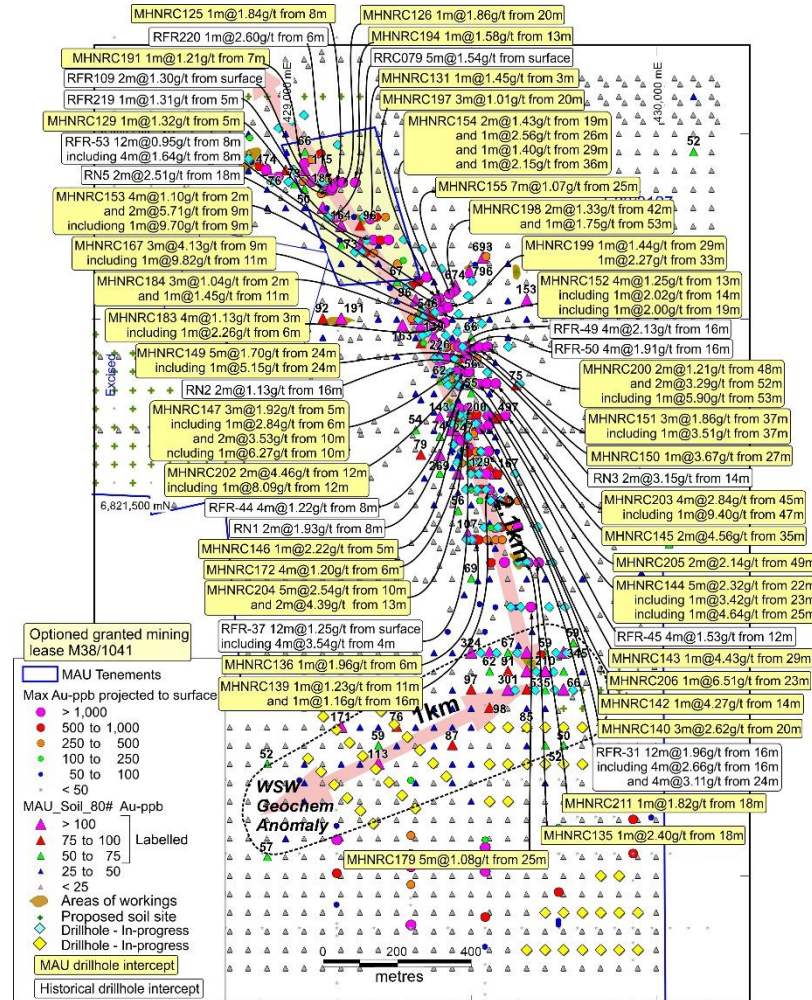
MHNRC125 1m@1.84g/t from 8m

MHNRC126 1m@1.86g/t from 20m

RFR220 1m@2.60g/t from 6m

MHNRC194 1m@1.58g/t from 13m

MHNRC191 1m@1.21g/t from 7m

RRC079 5m@1.54g/t from surface

RFR109 2m@1.30g/t from surface

MHNRC131 1m@1.45g/t from 3m

RFR219 1m@1.31g/t from 5m

MHNRC197 3m@1.01g/t from 20m

429,000 mE

430,000 mE

MHNRC129 1m@1.32g/t from 5m

MHNRC154 2m@1.43g/t from 19m and 1m@2.56g/t from 26m and 1m@1.40g/t from 29m and 1m@2.15g/t from 36m

RFR-53 12m@0.95g/t from 8m including 4m@1.64g/t from 8m

RN5 2m@2.51g/t from 18m

MHNRC155 7m@1.07g/t from 25m

MHNRC153 4m@1.10g/t from 2m and 2m@5.71g/t from 9m includiong 1m@9.70g/t from 9m

MHNRC198 2m@1.33g/t from 42m and 1m@1.75g/t from 53m

MHNRC167 3m@4.13g/t from 9m including 1m@9.82g/t from 11m

MHNRC199 1m@1.44g/t from 29m 1m@2.27g/t from 33m

MHNRC152 4m@1.25g/t from 13m including 1m@2.02g/t from 14m including 1m@2.00g/t from 19m

MHNRC184 3m@1.04g/t from 2m and 1m@1.45g/t from 11m

MHNRC183 4m@1.13g/t from 3m including 1m@2.26g/t from 6m

RFR-49 4m@2.13g/t from 16m

RFR-50 4m@1.91g/t from 16m

MHNRC149 5m@1.70g/t from 24m including 1m@5.15g/t from 24m

RN2 2m@1.13g/t from 16m

MHNRC200 2m@1.21g/t from 48m and 2m@3.29g/t from 52m including 1m@5.90g/t from 53m

MHNRC147 3m@1.92g/t from 5m including 1m@2.84g/t from 6m and 2m@3.53g/t from 10m ncluding 1m@6.27g/t from 10m

MHNRC151 3m@1.86g/t from 37m including 1m@3.51g/t from 37m

MHNRC150 1m@3.67g/t from 27m

MHNRC202 2m@4.46g/t from 12m including 1m@8.09g/t from 12m

RN3 2m@3.15g/t from 14m

RFR-44 4m@1.22g/t from 8m

MHNRC203 4m@2.84g/t from 45m including 1m@9.40g/t from 47m

6,821,500 mN

RN1 2m@1.93g/t from 8m

MHNRC145 2m@4.56g/t from 35m

MHNRC146 1m@2.22g/t from 5m

MHNRC205 2m@2.14g/t from 49m

MHNRC172 4m@1.20g/t from 6m

MHNRC144 5m@2.32g/t from 22m including 1m@3.42g/t from 23m including 1m@4.64g/t from 25m

MHNRC204 5m@2.54g/t from 10m and 2m@4.39g/t from 13m

Optioned granted mining lease M38/1041

RFR-37 12m@1.25g/t from surface including 4m@3.54g/t from 4m

RFR-45 4m@1.53g/t from 12m

MHNRC143 1m@4.43g/t from 29m

MHNRC136 1m@1.96g/t from 6m

MHNRC206 1m@6.51g/t from 23m

MHNRC139 1m@1.23g/t from 11m and 1m@1.16g/t from 16m

MHNRC142 1m@4.27g/t from 14m

MHNRC140 3m@2.62g/t from 20m

RFR-31 12m@1.96g/t from 16m including 4m@2.66g/t from 16m and 4m@3.11g/t from 24m

MHNRC211 1m@1.82g/t from 18m

MHNRC135 1m@2.40g/t from 18m

MHNRC179 5m@1.08g/t from 25m

1km

1km

WSW Geochem Anomaly

Excised

474 66 75 76 79 181 56 164 96 73 67 693 674 796 153 92 191 36 163 139 226 66 62 55 75 54 143 200 197 74 247 79 269 129 67 56 107 69 324 67 59 59 62 91 210 345 97 301 635 66 98 85 171 76 87 52 113 59 50 52 57 52

MAU Tenements

Max Au-ppb projected to surface
> 1,000
500 to 1,000
250 to 500
100 to 250
50 to 100
< 50

MAU_Soil_80# Au-ppb
> 100
75 to 100
50 to 75
25 to 50
< 25
Labelled

Areas of workings
Proposed soil site
Drillhole - In-progress
Drillhole - In-progress

MAU drillhole intercept

Historical drillhole intercept

0 200 400
metres